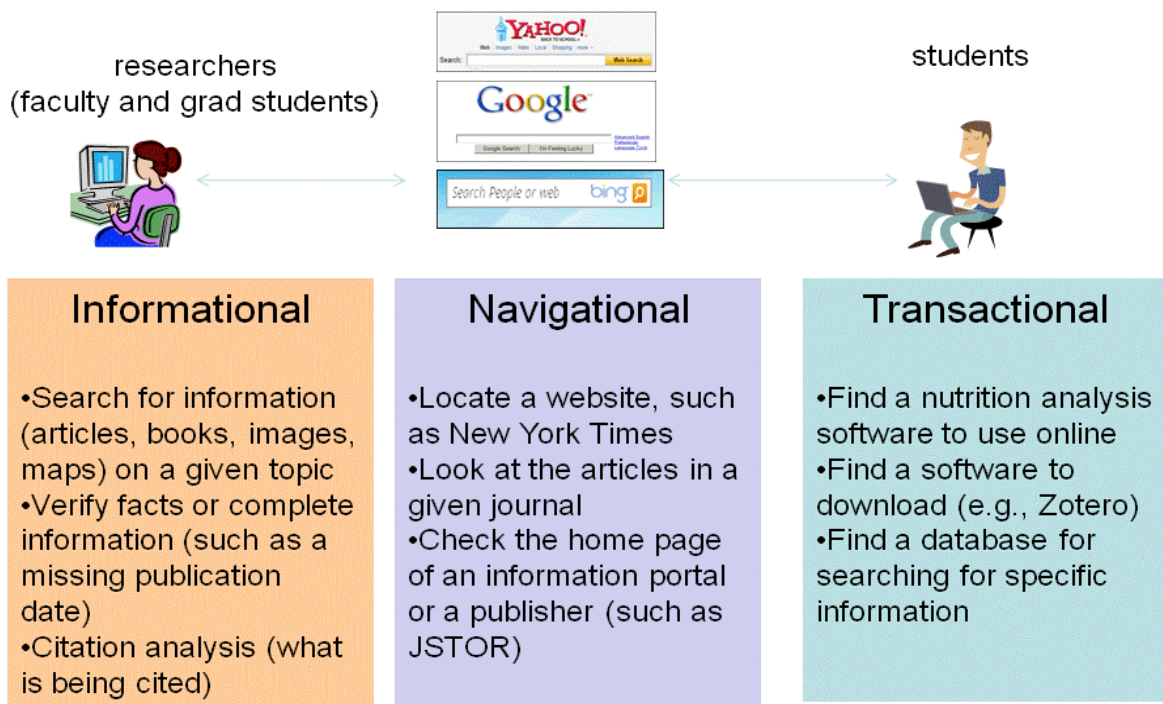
researchers (faculty and grad students)

YAHOO!
BACK TO SCHOOL
Web Images Video Local Shopping more
Search: Web Search

Google
Google Search I'm Feeling Lucky
Advanced Search Preferences Language Tools

Search People or web bing

students

Informational

•Search for information (articles, books, images, maps) on a given topic
•Verify facts or complete information (such as a missing publication date)
•Citation analysis (what is being cited)

Navigational

•Locate a website, such as New York Times
•Look at the articles in a given journal
•Check the home page of an information portal or a publisher (such as JSTOR)

Transactional

•Find a nutrition analysis software to use online
•Find a software to download (e.g., Zotero)
•Find a database for searching for specific information